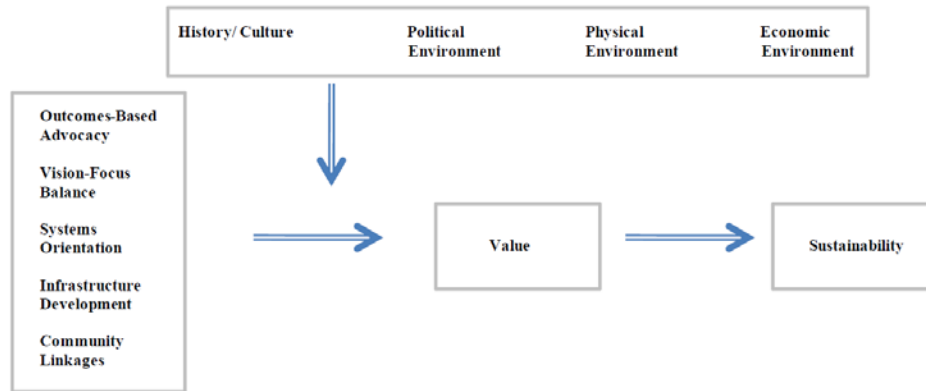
History/ Culture

Political Environment

Physical Environment

Economic Environment

Outcomes-Based Advocacy

Vision-Focus Balance

Systems Orientation

Infrastructure Development

Community Linkages

Value

Sustainability